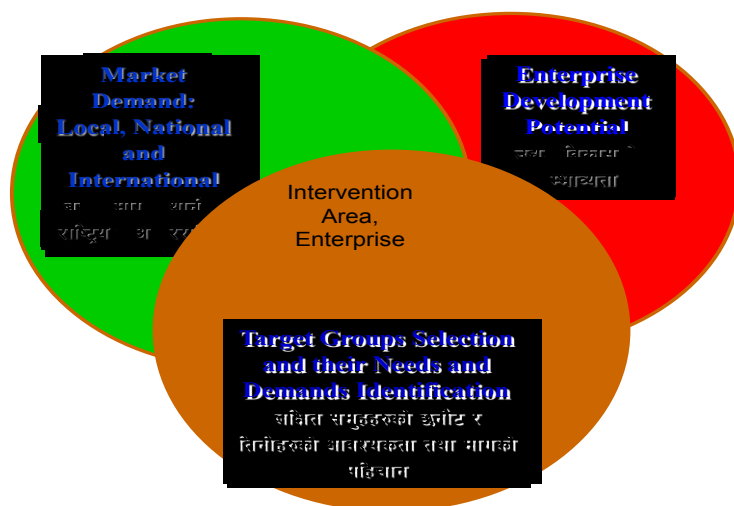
Market Demand: Local, National and International

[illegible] राष्ट्रिय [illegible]

Enterprise Development Potential

उद्यम विकासको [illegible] सम्भाव्यता

Intervention Area, Enterprise

Target Groups Selection and their Needs and Demands Identification

लक्षित समुहहरुको छनौट र तिनीहरुको आवश्यकता तथा मागको पहिचान